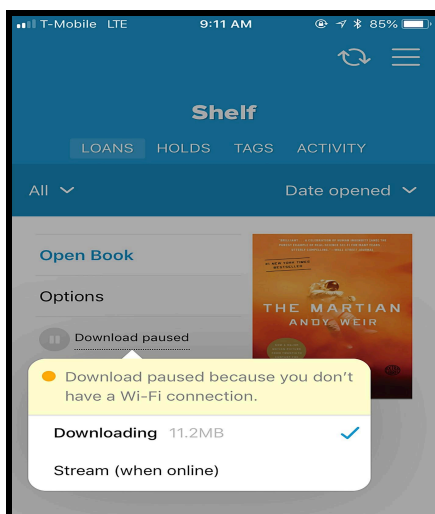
T-Mobile LTE 9:11 AM 85%

Shelf

LOANS HOLDS TAGS ACTIVITY

All Date opened

Open Book

Options

Download paused

#1 NEW YORK TIMES BESTSELLER

THE MARTIAN

ANDY WEIR

Download paused because you don't have a Wi-Fi connection.

Downloading 11.2MB

Stream (when online)